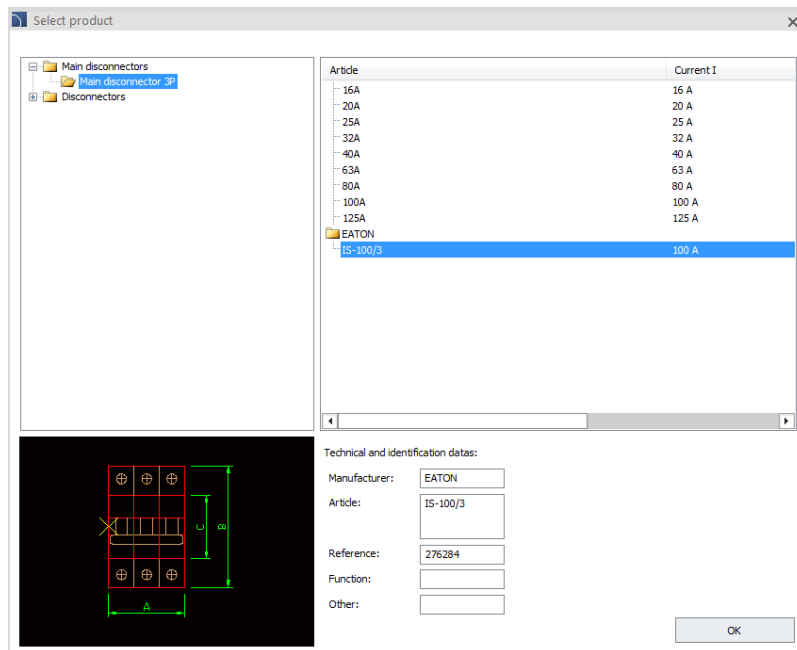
Select product

Main disconnectors
Main disconnector 3P
Disconnectors

| Article | Current I |
|---|---|
| 16A | 16 A |
| 20A | 20 A |
| 25A | 25 A |
| 32A | 32 A |
| 40A | 40 A |
| 63A | 63 A |
| 80A | 80 A |
| 100A | 100 A |
| 125A | 125 A |
| EATON | |
| IS-100/3 | 100 A |

C
B
A

Technical and identification datas:
Manufacturer: EATON
Article: IS-100/3
Reference: 276284
Function:
Other:

OK